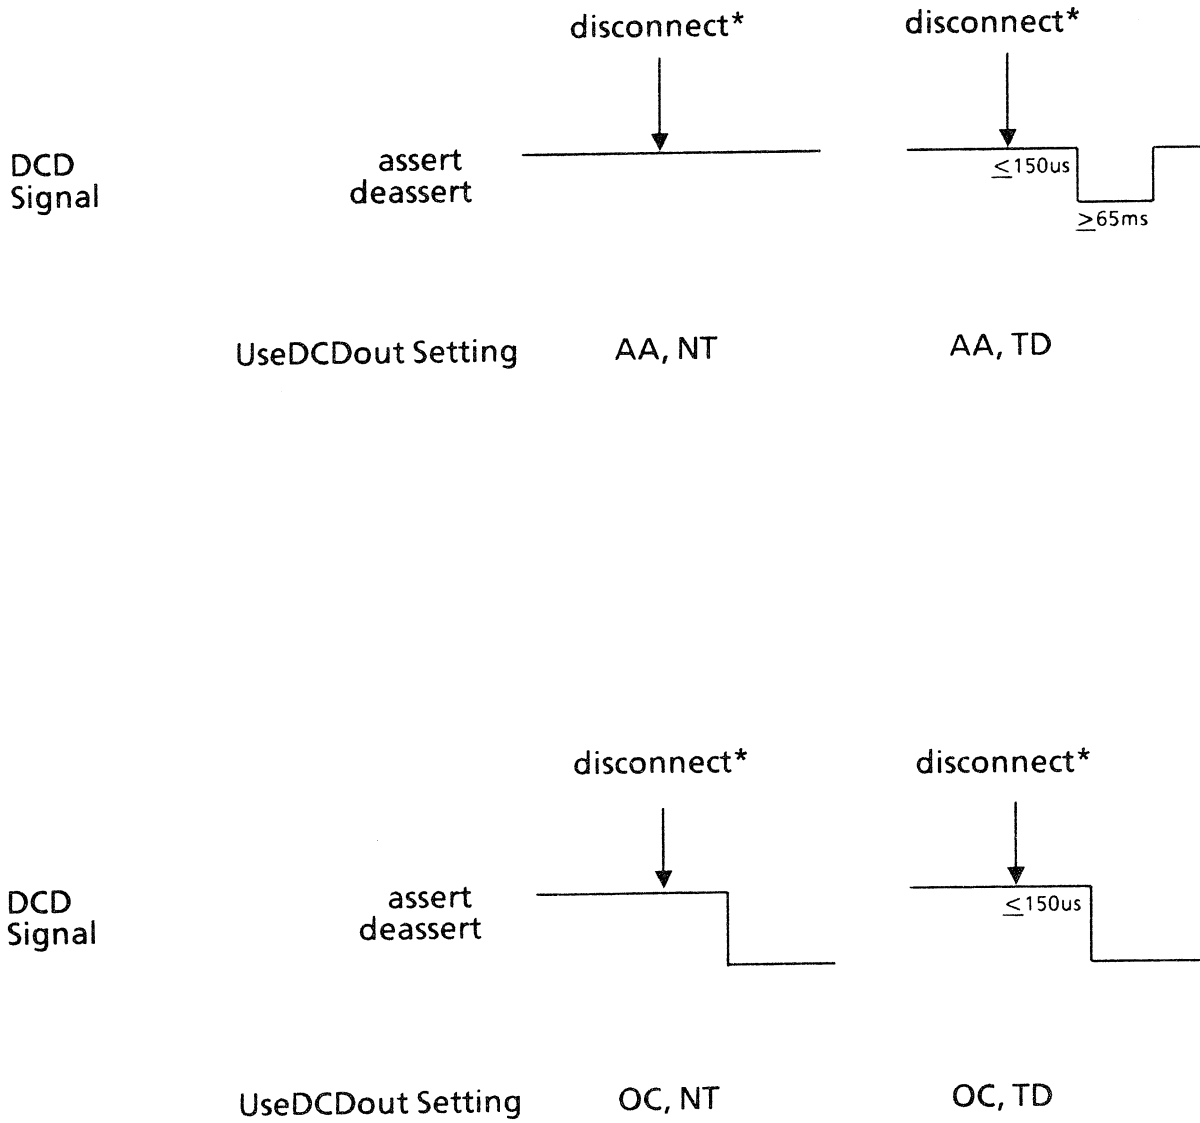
disconnect*

disconnect*

DCD Signal

assert
deassert

$\leq$150us

$\geq$65ms

UseDCDout Setting

AA, NT

AA, TD

disconnect*

disconnect*

DCD Signal

assert
deassert

$\leq$150us

UseDCDout Setting

OC, NT

OC, TD